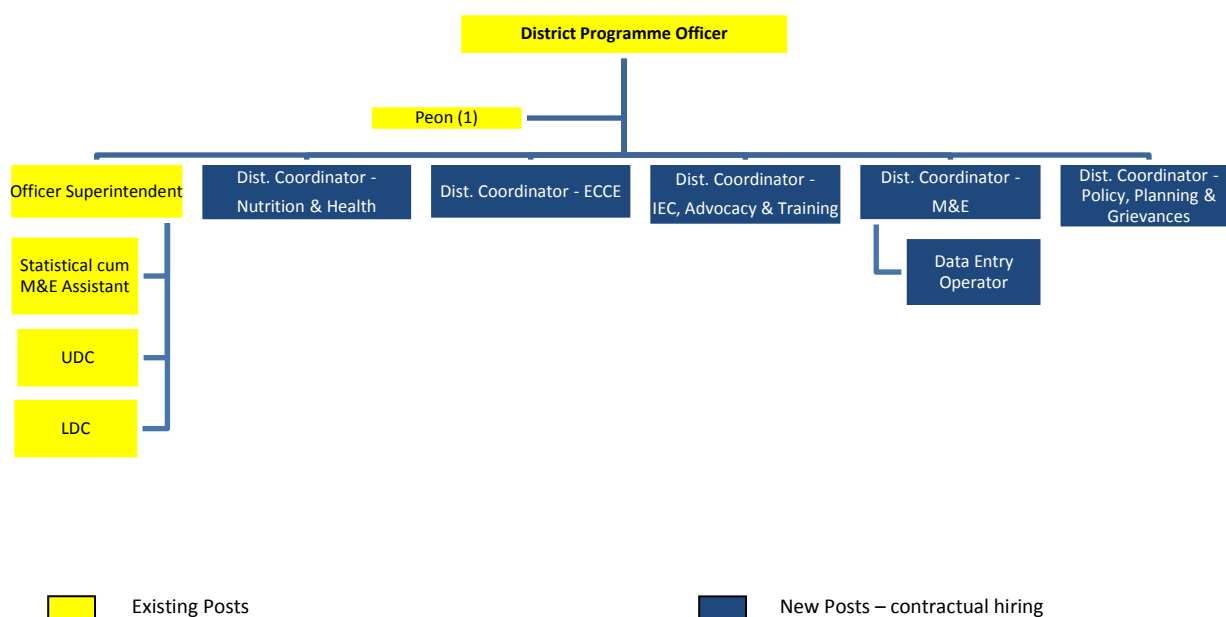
District Programme Officer

Peon (1)

Officer Superintendent

Dist. Coordinator - Nutrition & Health

Dist. Coordinator - ECCE

Dist. Coordinator - IEC, Advocacy & Training

Dist. Coordinator - M&E

Dist. Coordinator - Policy, Planning & Grievances

Statistical cum M&E Assistant

UDC

LDC

Data Entry Operator

Existing Posts

New Posts – contractual hiring